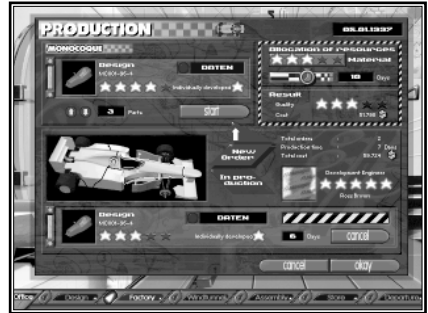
PRODUCTION

01.01.1997

MONOCOQUE

Design
MOKK-95-4

DATEN

Individually developed

3 Parts

start

Allocation of resources

Material

10 Days

Result

Quality

Cost $1,798

New Order

In production

Total units 2
Production time 7 Days
Total cost $3,724

Development Engineer

Rosy Brown

Design
MOKK-95-4

DATEN

Individually developed

6 Days

cancel

cancel

okay

Office

Design

Factory

Wind tunnel

Assembly

Store

Departure